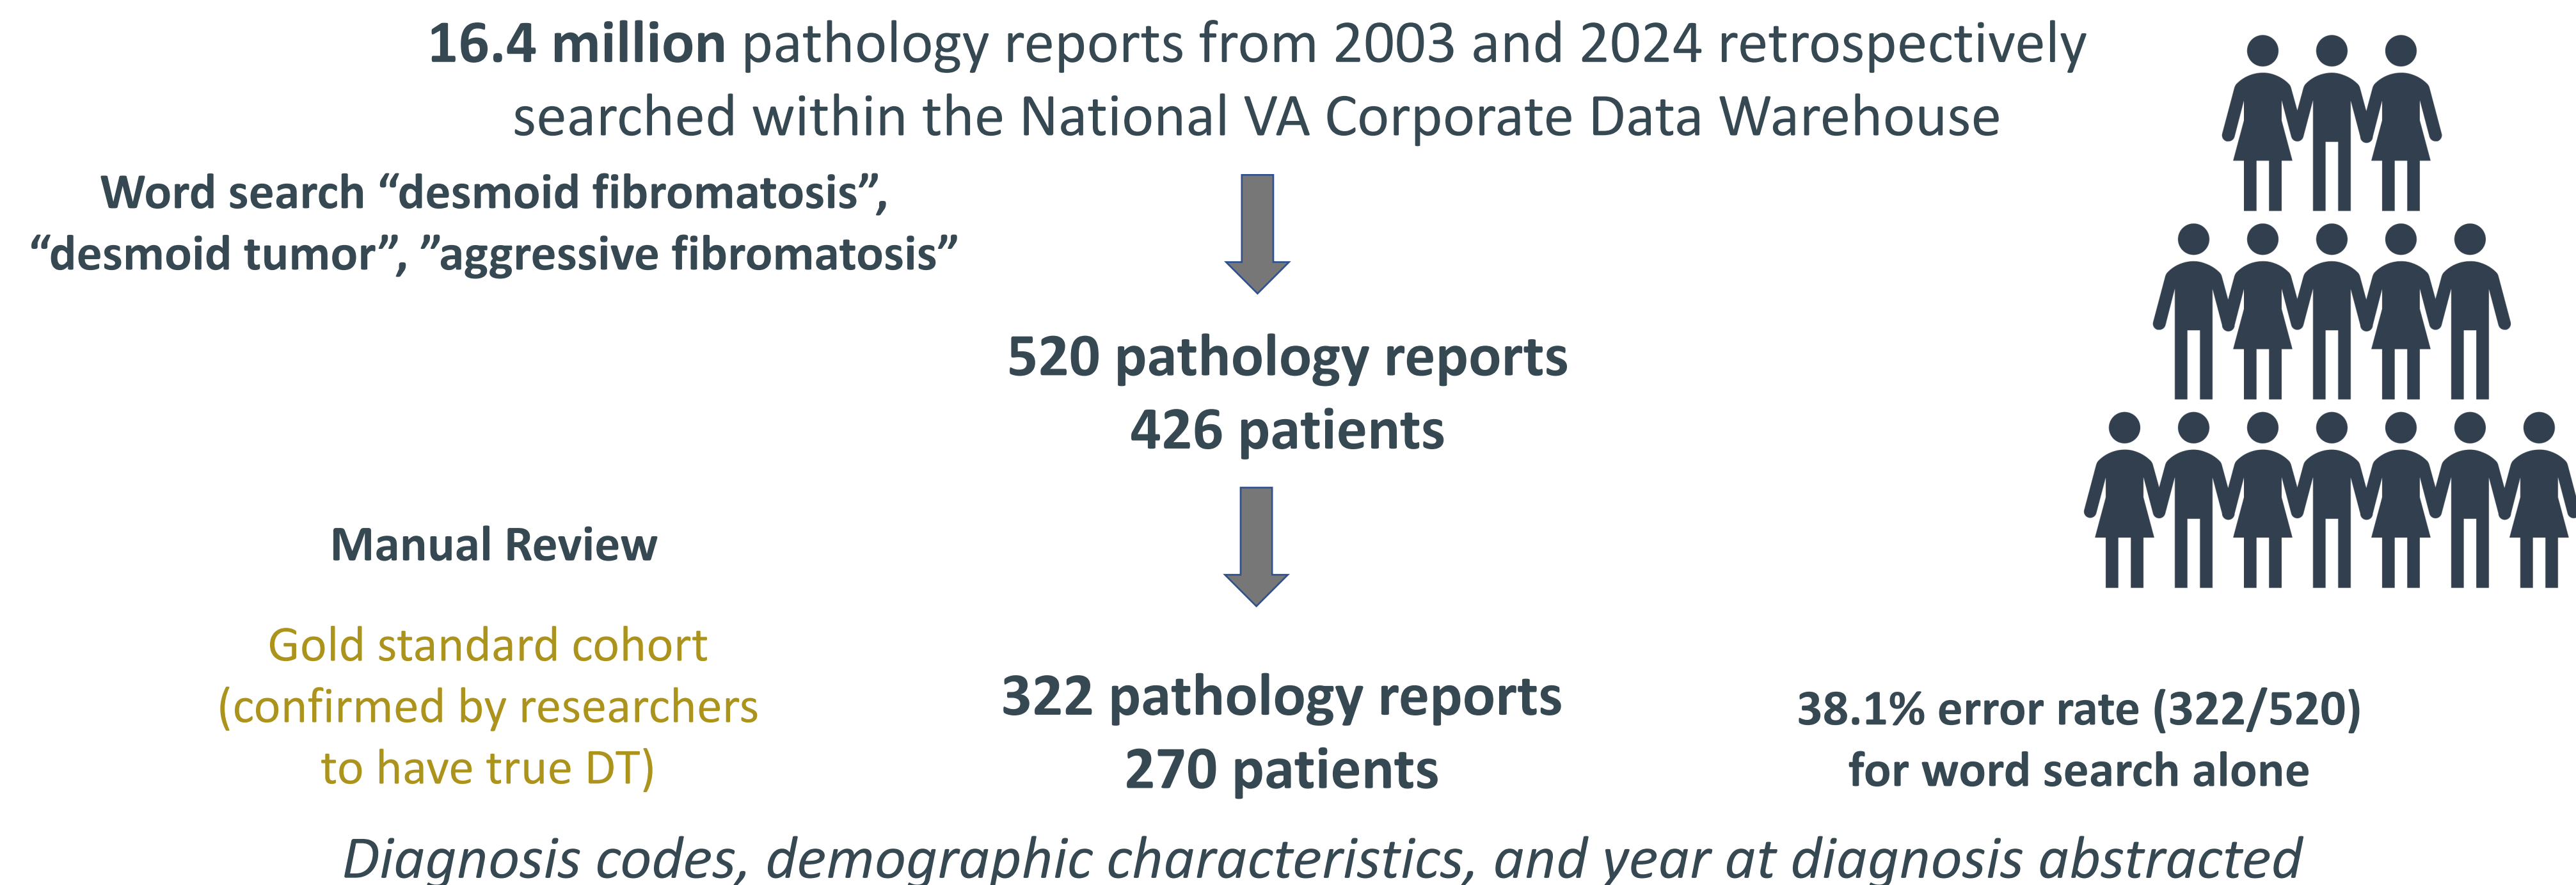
**16.4 million** pathology reports from 2003 and 2024 retrospectively searched within the National VA Corporate Data Warehouse

Word search “desmoid fibromatosis”, “desmoid tumor”, ”aggressive fibromatosis”

520 pathology reports
426 patients

Manual Review

Gold standard cohort (confirmed by researchers to have true DT)

322 pathology reports
270 patients

38.1% error rate (322/520) for word search alone

*Diagnosis codes, demographic characteristics, and year at diagnosis abstracted*